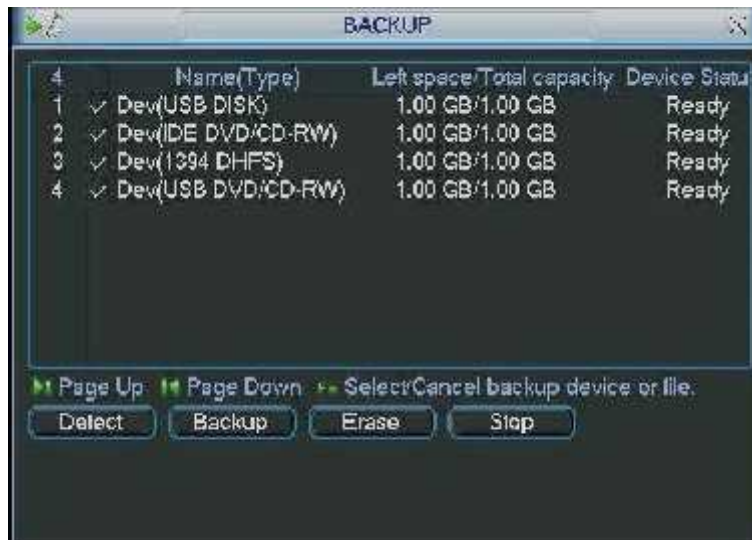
BACKUP

| 4 | Name(Type) | Left space/Total capacity | Device Statu |
|---|---|---|---|
| 1 | ✓ Dev(USB DISK) | 1.00 GB/1.00 GB | Ready |
| 2 | ✓ Dev(IDE DVD/CD-RW) | 1.00 GB/1.00 GB | Ready |
| 3 | ✓ Dev(1394 DHFS) | 1.00 GB/1.00 GB | Ready |
| 4 | ✓ Dev(USB DVD/CD-RW) | 1.00 GB/1.00 GB | Ready |

Page Up Page Down Select/Cancel backup device or file.

Detect Backup Erase Stop